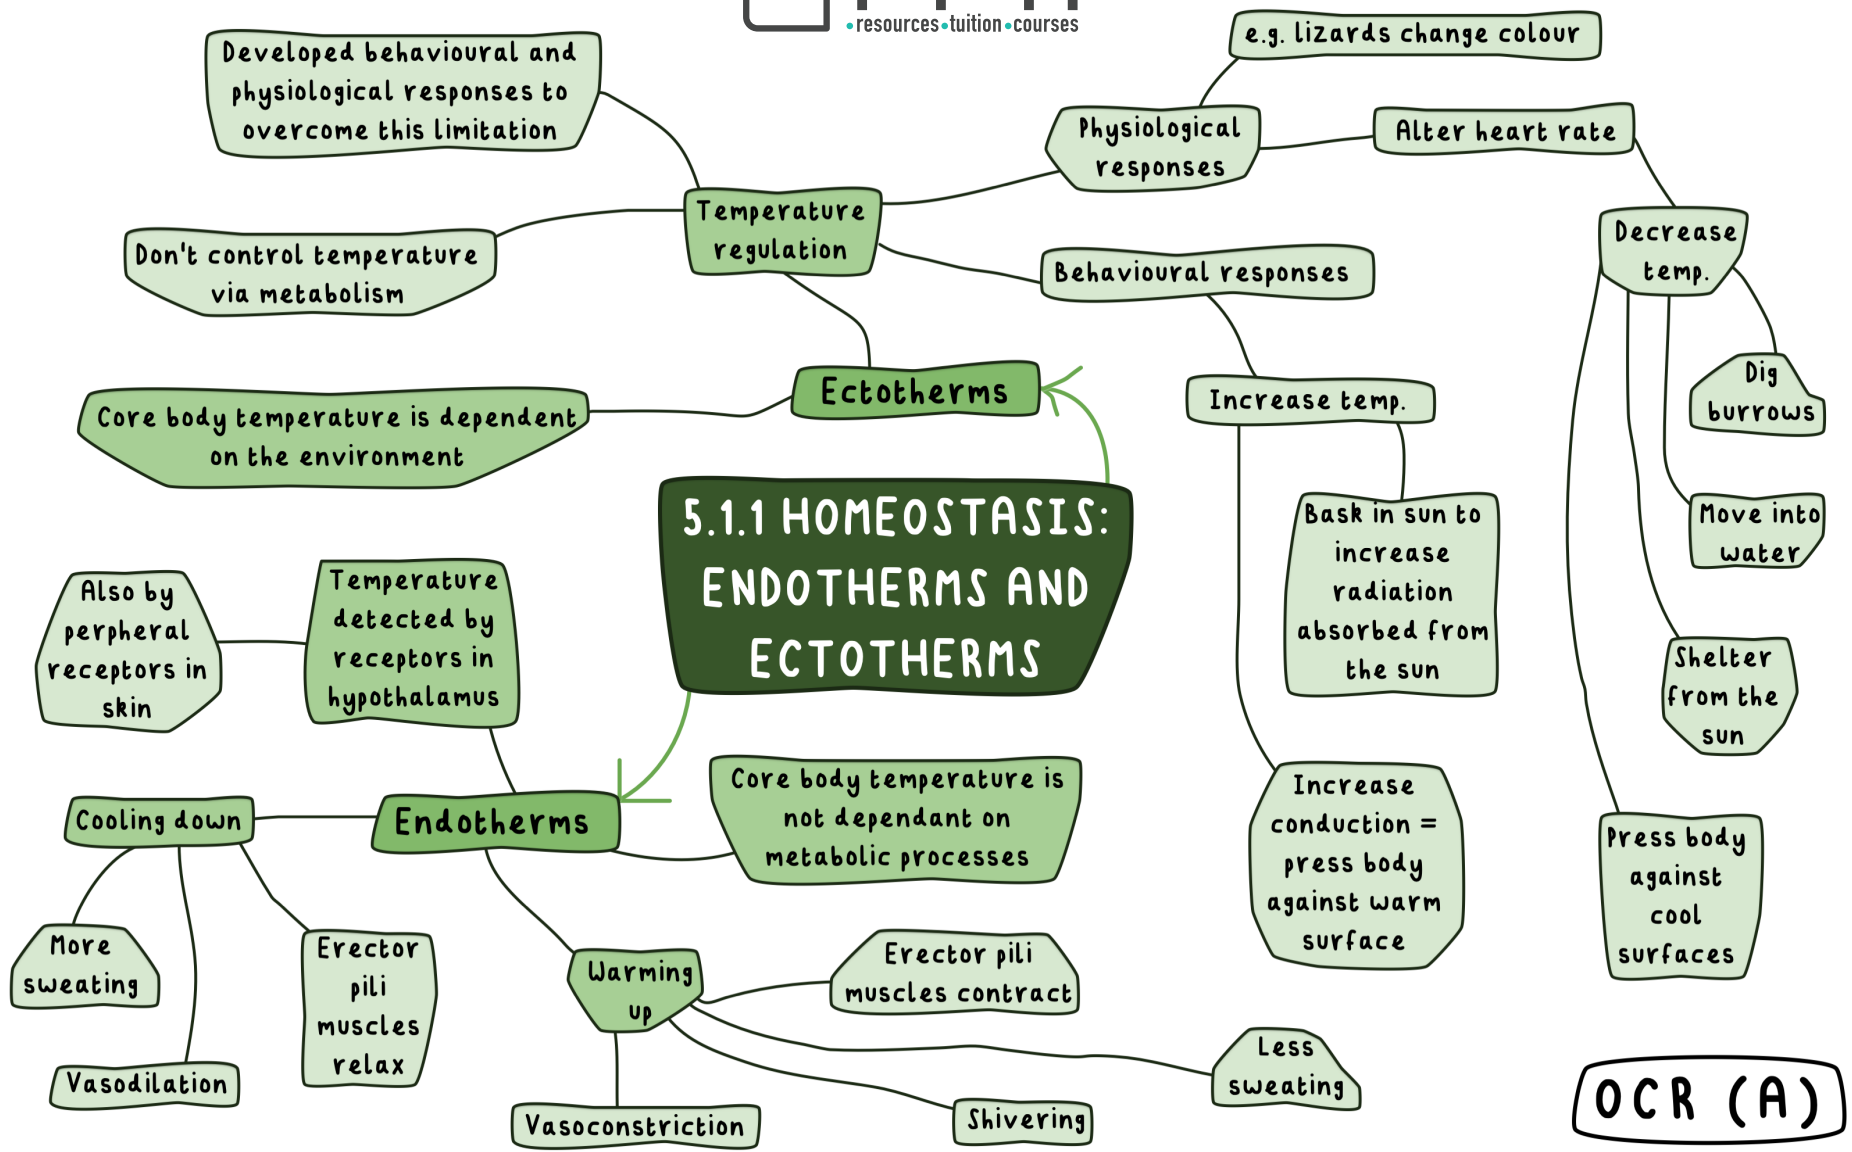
•resources•tuition•courses

5.1.1 HOMEOSTASIS: ENDOTHERMS AND ECTOTHERMS

Ectotherms

Core body temperature is dependent on the environment

Temperature regulation

Developed behavioural and physiological responses to overcome this limitation

Don't control temperature via metabolism

Physiological responses

e.g. lizards change colour

Alter heart rate

Behavioural responses

Increase temp.

Bask in sun to increase radiation absorbed from the sun

Increase conduction = press body against warm surface

Decrease temp.

Dig burrows

Move into water

Shelter from the sun

Press body against cool surfaces

Endotherms

Core body temperature is not dependant on metabolic processes

Temperature detected by receptors in hypothalamus

Also by perpheral receptors in skin

Cooling down

More sweating

Vasodilation

Erector pili muscles relax

Warming up

Erector pili muscles contract

Less sweating

Shivering

Vasoconstriction

OCR (A)